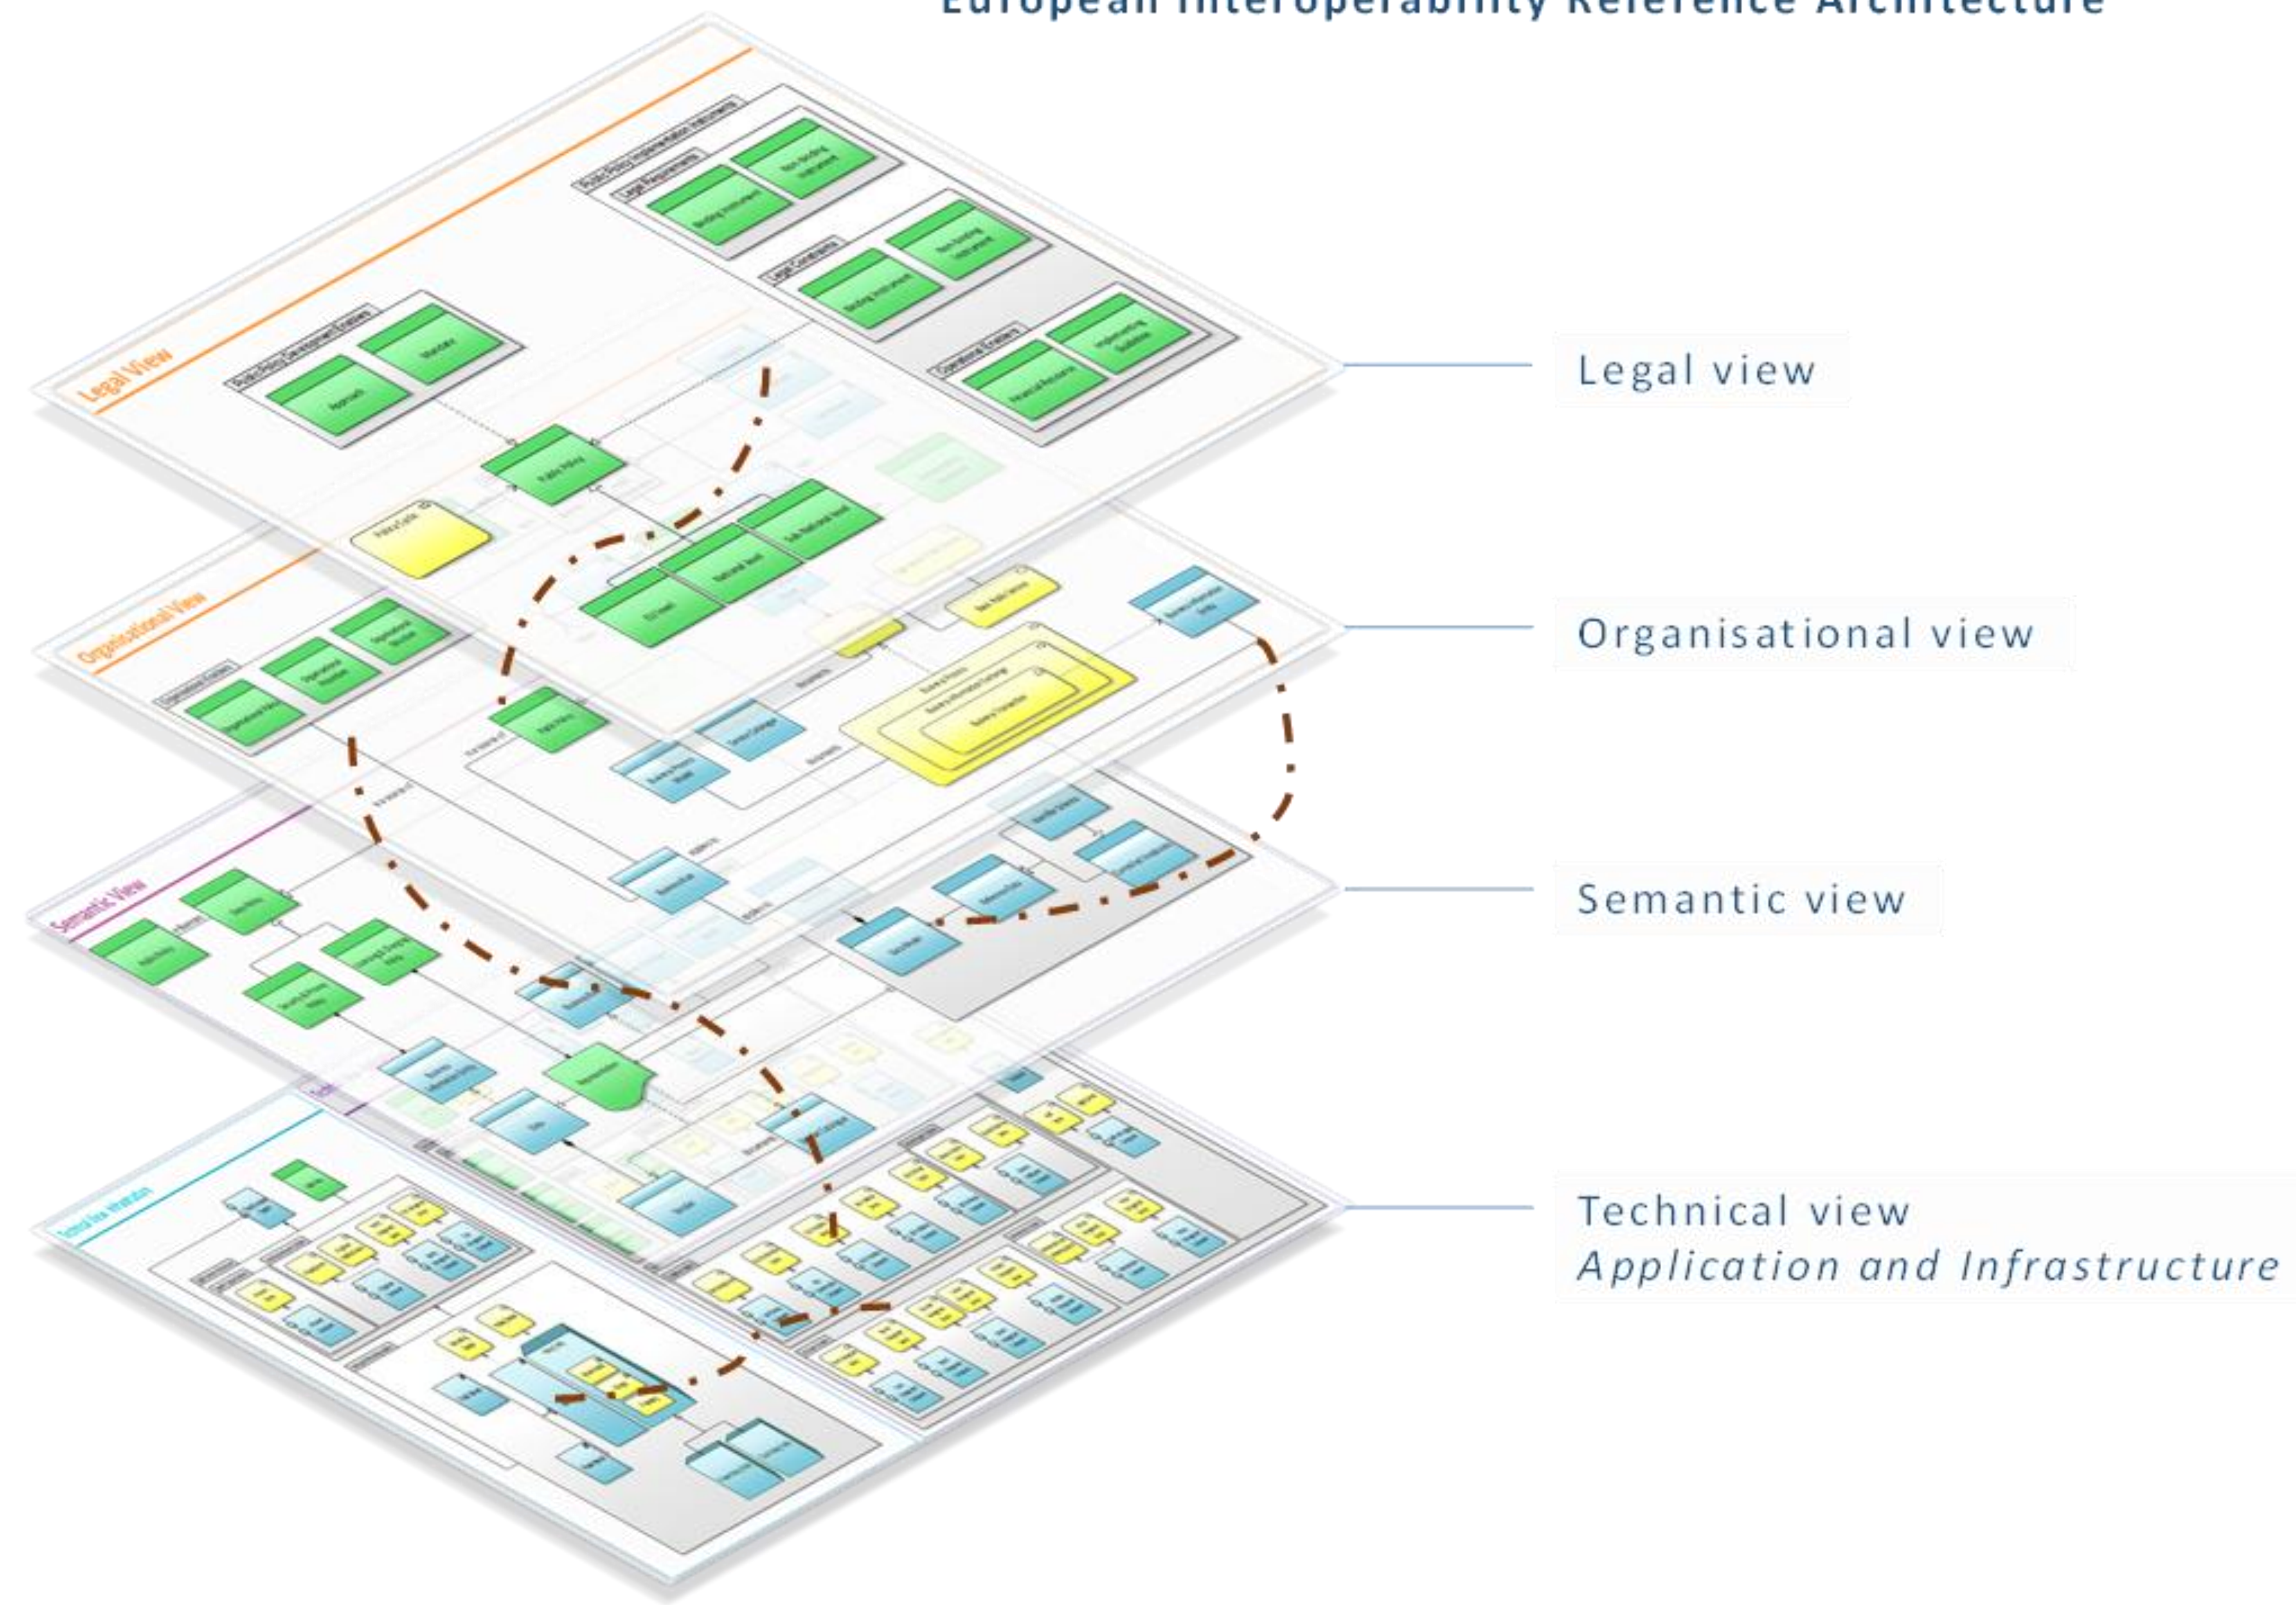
European Interoperability Reference Architecture

Legal View

Public Policy Implementation Instruments

Legal Requirements

Non-binding Instrument

Binding Instrument

Legal Constraints

Non-binding Instrument

Binding Instrument

Public Policy Development Enablers

Mandate

Approach

Operational Enablers

Implementing Guideline

Financial Resource

Public Policy

Policy Cycle

National level

Sub-National level

EU level

Legal view

Organisational View

Organisational Enablers

Organisational Policy

Public Policy

Organisational view

Semantic View

Semantic view

Technical view

Application and Infrastructure